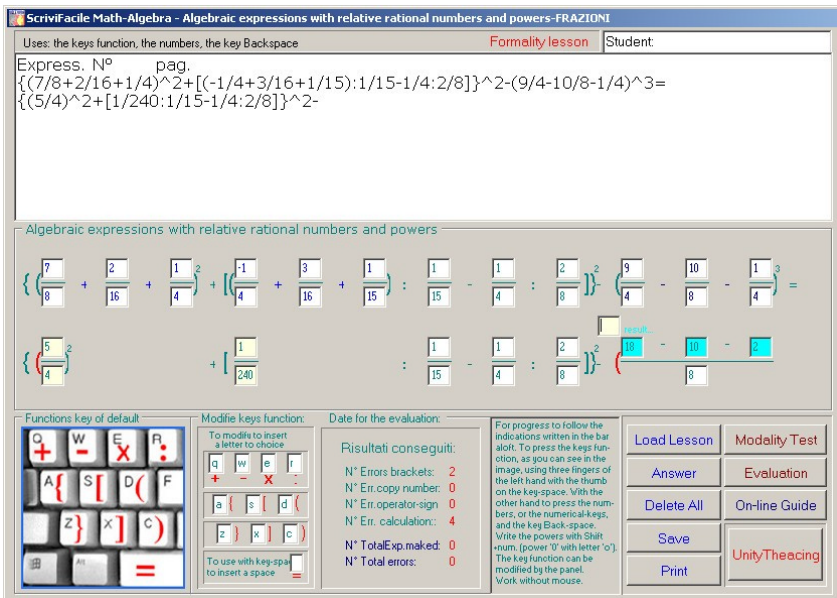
ScriviFacile Math-Algebra - Algebraic expressions with relative rational numbers and powers-FRAZIONI

Uses: the keys function, the numbers, the key Backspace

Formality lesson

Student:

Express. N° pag.
{(7/8+2/16+1/4)^2+[(-1/4+3/16+1/15):1/15-1/4:2/8]}^2-(9/4-10/8-1/4)^3=
{(5/4)^2+[1/240:1/15-1/4:2/8]}^2-

Algebraic expressions with relative rational numbers and powers

$\{(\frac{7}{8}+\frac{2}{16}+\frac{1}{4})^2+[(\frac{-1}{4}+\frac{3}{16}+\frac{1}{15}):\frac{1}{15}-\frac{1}{4}:\frac{2}{8}]\}^2-(\frac{9}{4}-\frac{10}{8}-\frac{1}{4})^3=$

$\{(\frac{5}{4})^2+[\frac{1}{240}:\frac{1}{15}-\frac{1}{4}:\frac{2}{8}]\}^2-(\frac{18-10-2}{8}$

result...

Functions key of default

Q W E R
A S D F
Z X C

Modifie keys function:
To modifie to insert a letter to choice
q w e r
a s d
z x c
To use with key-space to insert a space

Date for the evaluation:
Risultati conseguiti:
N° Errors brackets: 2
N° Err.copy number: 0
N° Err.operator-sign: 0
N° Err. calculation:: 4
N° TotalExp.maked: 0
N° Total errors: 0

For progress to follow the indications written in the bar aloft. To press the keys function, as you can see in the image, using three fingers of the left hand with the thumb on the key-space. With the other hand to press the numbers, or the numerical-keys, and the key Back-space. Write the powers with Shift +num. (power '0' with letter 'o'). The key function can be modified by the panel. Work without mouse.

Load Lesson
Modality Test
Answer
Evaluation
Delete All
On-line Guide
Save
Print
UnityTheacing